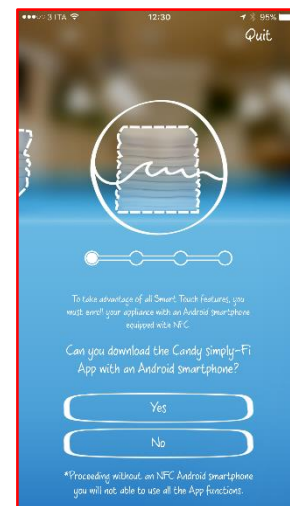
3 ITA 12:30 95%

Quit

To take advantage of all Smart Touch features, you must enroll your appliance with an Android smartphone equipped with NFC

Can you download the Candy simply-Fi App with an Android smartphone?

Yes

No

*Proceeding without an NFC Android smartphone you will not able to use all the App functions.